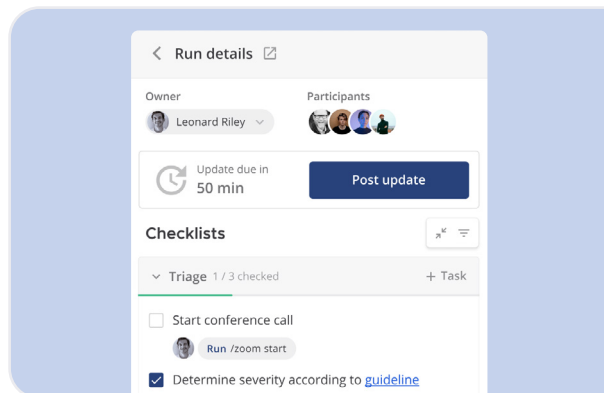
Run details

Owner
Leonard Riley

Participants

Update due in
50 min

Post update

Checklists

Triage 1 / 3 checked

+ Task

Start conference call

Run /zoom start

Determine severity according to guideline